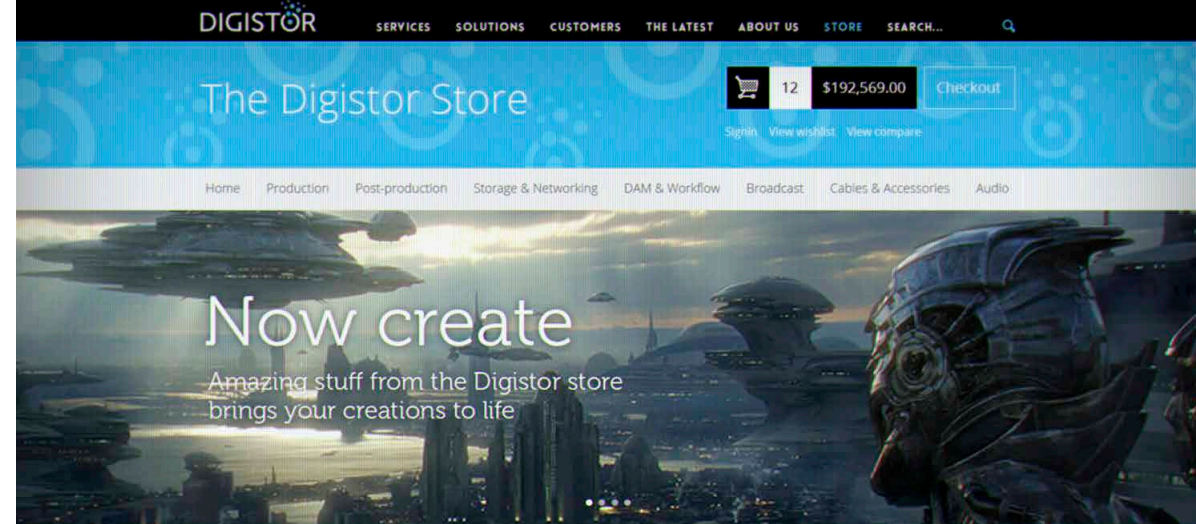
DIGISTOR SERVICES SOLUTIONS CUSTOMERS THE LATEST ABOUT US STORE SEARCH...

The Digistor Store

12 $192,569.00 Checkout

Signin View wishlist View compare

Home Production Post-production Storage & Networking DAM & Workflow Broadcast Cables & Accessories Audio

Now create

Amazing stuff from the Digistor store brings your creations to life